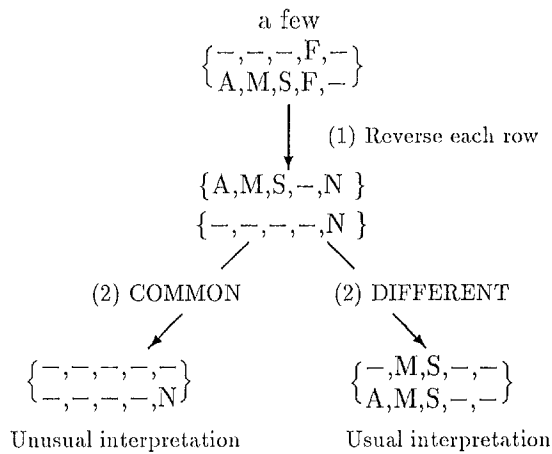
a few

$\left\{\begin{matrix} -,-,-,F,- \\ A,M,S,F,- \end{matrix}\right\}$

(1) Reverse each row

$\{A,M,S,-,N\}$

$\{-,-,-,-,N\}$

(2) COMMON

(2) DIFFERENT

$\left\{\begin{matrix} -,-,-,-,- \\ -,-,-,-,N \end{matrix}\right\}$

$\left\{\begin{matrix} -,M,S,-,- \\ A,M,S,-,- \end{matrix}\right\}$

Unusual interpretation

Usual interpretation